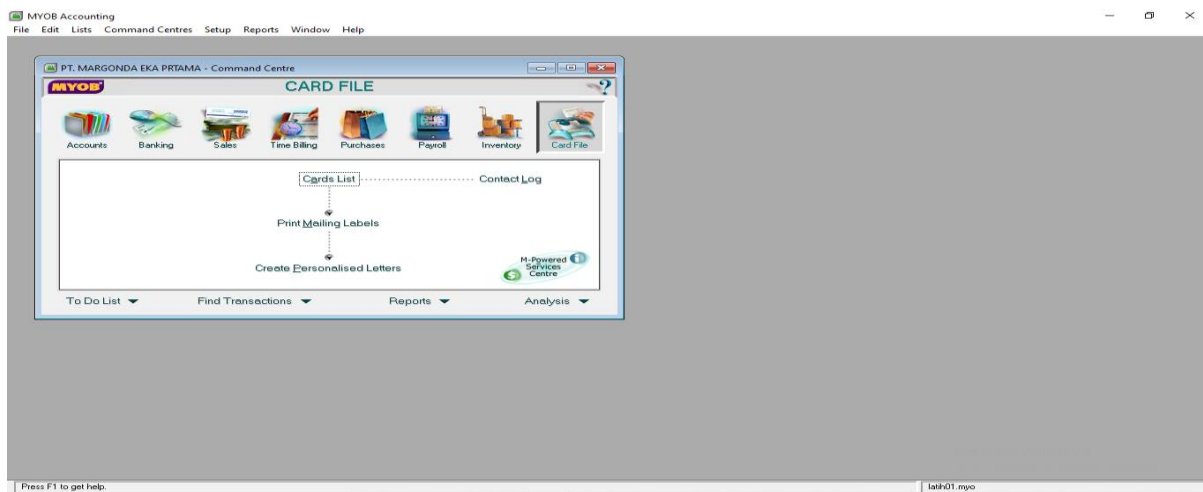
MYOB Accounting
File Edit Lists Command Centres Setup Reports Window Help

PT. MARGONDA EKA PRTAMA - Command Centre

MYOB CARD FILE ?

Accounts Banking Sales Time Billing Purchases Payroll Inventory Card File

Cards List Contact Log

Print Mailing Labels

Create Personalised Letters

M-Powered Services Centre

To Do List Find Transactions Reports Analysis

Press F1 to get help.

latih01.myo